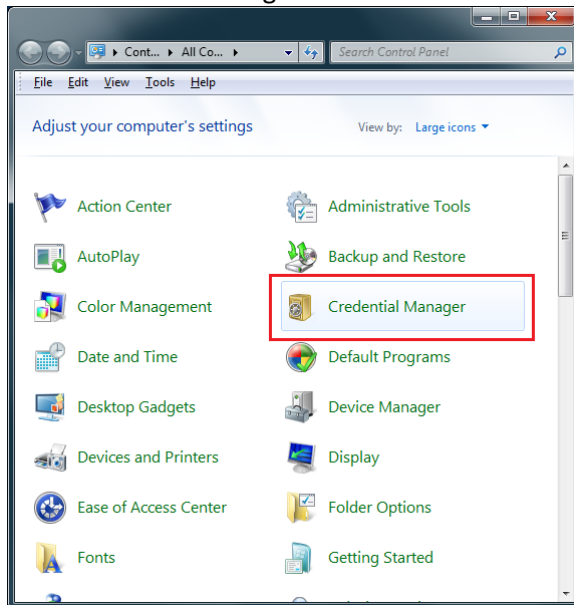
Cont... ▸ All Co... ▸
Search Control Panel

File Edit View Tools Help

Adjust your computer's settings
View by: Large icons ▾

Action Center
Administrative Tools
AutoPlay
Backup and Restore
Color Management
Credential Manager
Date and Time
Default Programs
Desktop Gadgets
Device Manager
Devices and Printers
Display
Ease of Access Center
Folder Options
Fonts
Getting Started